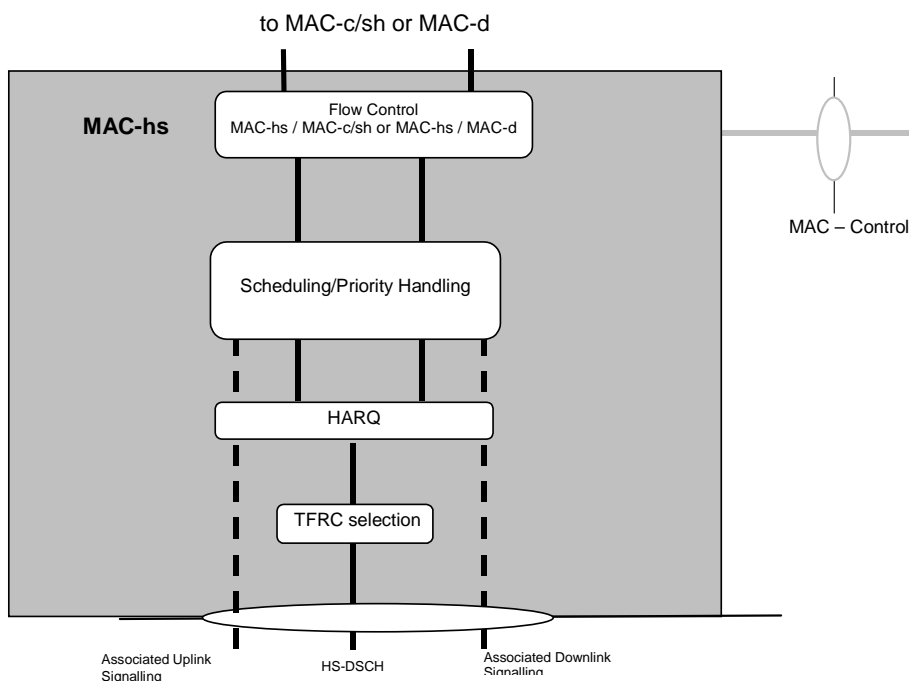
to MAC-c/sh or MAC-d

MAC-hs

Flow Control
MAC-hs / MAC-c/sh or MAC-hs / MAC-d

MAC – Control

Scheduling/Priority Handling

HARQ

TFRC selection

Associated Uplink Signalling

HS-DSCH

Associated Downlink Signalling